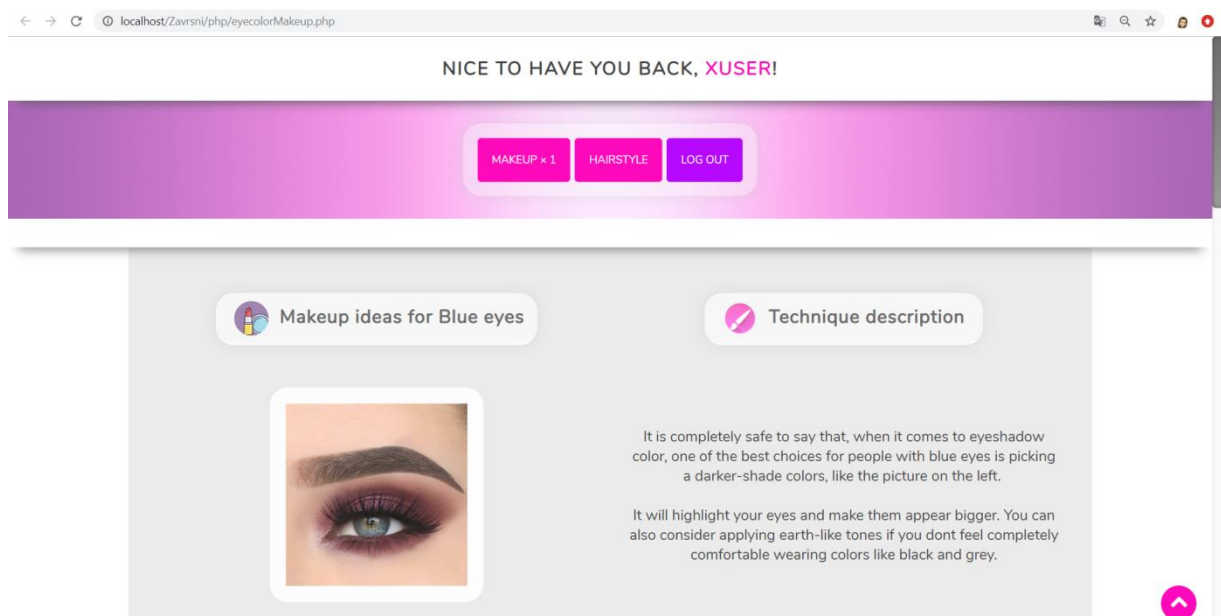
localhost/Zavrsni/php/eyecolorMakeup.php

NICE TO HAVE YOU BACK, XUSER!

MAKEUP x 1 HAIRSTYLE LOG OUT

Makeup ideas for Blue eyes

Technique description

It is completely safe to say that, when it comes to eyeshadow color, one of the best choices for people with blue eyes is picking a darker-shade colors, like the picture on the left.

It will highlight your eyes and make them appear bigger. You can also consider applying earth-like tones if you dont feel completely comfortable wearing colors like black and grey.